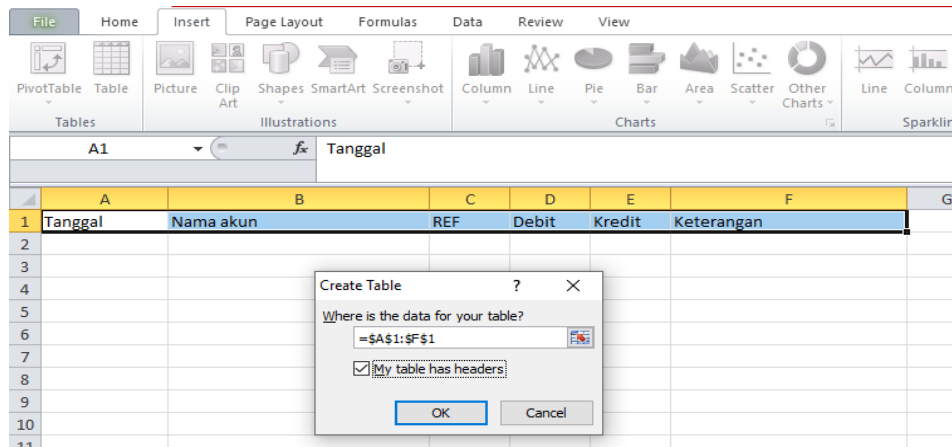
File Home Insert Page Layout Formulas Data Review View

PivotTable Table
Tables

Picture Clip Art Shapes SmartArt Screenshot
Illustrations

Column Line Pie Bar Area Scatter Other Charts
Charts

Line Column
Sparklin

A1 $f_x$ Tanggal

| | A | B | C | D | E | F | G |
|---|---|---|---|---|---|---|---|
| 1 | Tanggal | Nama akun | REF | Debit | Kredit | Keterangan | |
| 2 | | | | | | | |
| 3 | | | | | | | |
| 4 | | | | | | | |
| 5 | | | | | | | |
| 6 | | | | | | | |
| 7 | | | | | | | |
| 8 | | | | | | | |
| 9 | | | | | | | |
| 10 | | | | | | | |
| 11 | | | | | | | |

Create Table ? X
Where is the data for your table?
=$A$1:$F$1
My table has headers
OK Cancel